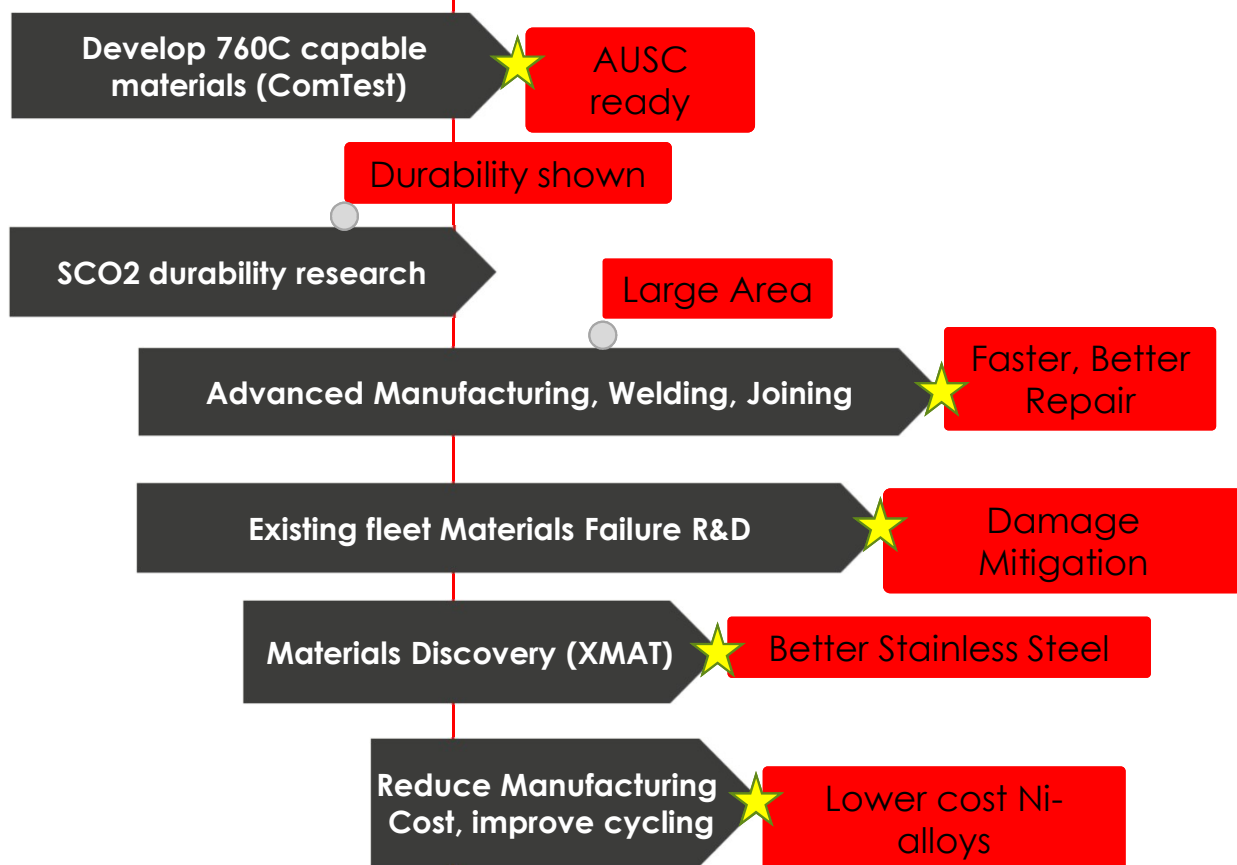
Develop 760C capable materials (ComTest)

AUSC ready

Durability shown

SCO2 durability research

Large Area

Advanced Manufacturing, Welding, Joining

Faster, Better Repair

Existing fleet Materials Failure R&D

Damage Mitigation

Materials Discovery (XMAT)

Better Stainless Steel

Reduce Manufacturing Cost, improve cycling

Lower cost Ni-alloys